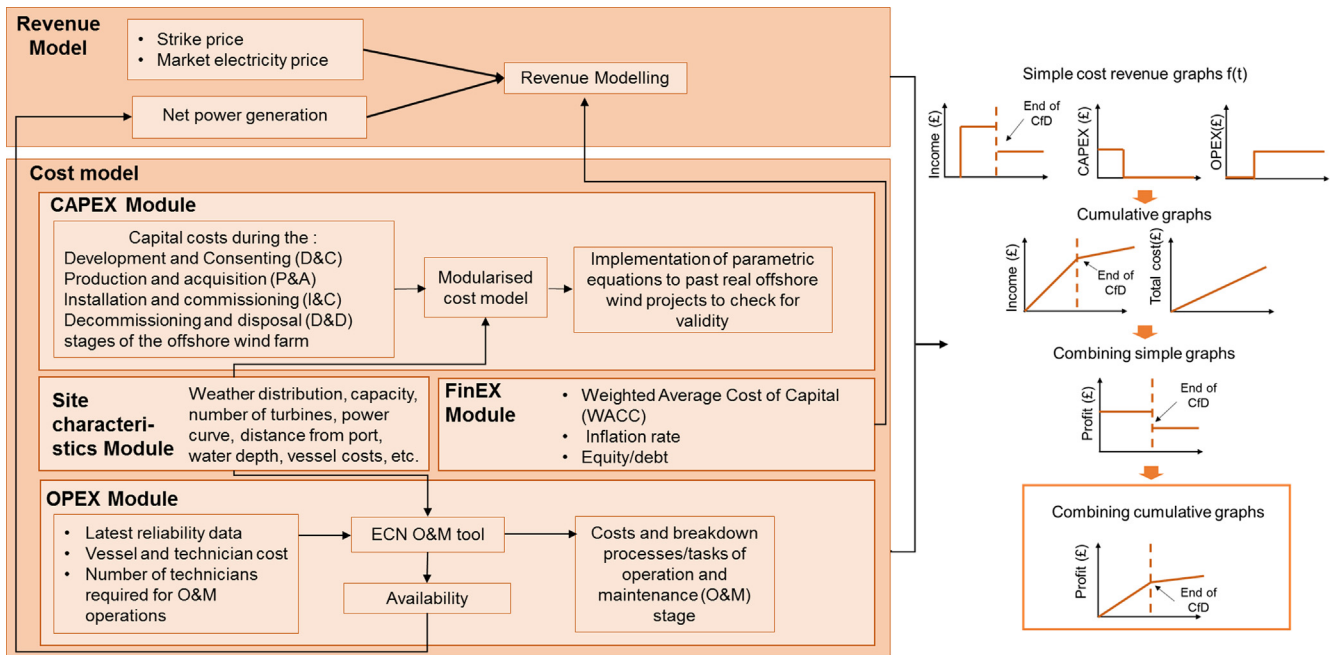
Revenue Model

• Strike price
• Market electricity price

Net power generation

Revenue Modelling

Cost model

CAPEX Module

Capital costs during the :
Development and Consenting (D&C)
Production and acquisition (P&A)
Installation and commissioning (I&C)
Decommissioning and disposal (D&D)
stages of the offshore wind farm

Modularised cost model

Implementation of parametric equations to past real offshore wind projects to check for validity

Site characteristics Module

Weather distribution, capacity, number of turbines, power curve, distance from port, water depth, vessel costs, etc.

FinEX Module

• Weighted Average Cost of Capital (WACC)
• Inflation rate
• Equity/debt

OPEX Module

• Latest reliability data
• Vessel and technician cost
• Number of technicians required for O&M operations

ECN O&M tool

Availability

Costs and breakdown processes/tasks of operation and maintenance (O&M) stage

Simple cost revenue graphs f(t)

Income (£)
End of CfD
CAPEX (£)
OPEX(£)

Cumulative graphs

Income (£)
End of CfD
Total cost(£)

Combining simple graphs

Profit (£)
End of CfD

Combining cumulative graphs

Profit (£)
End of CfD